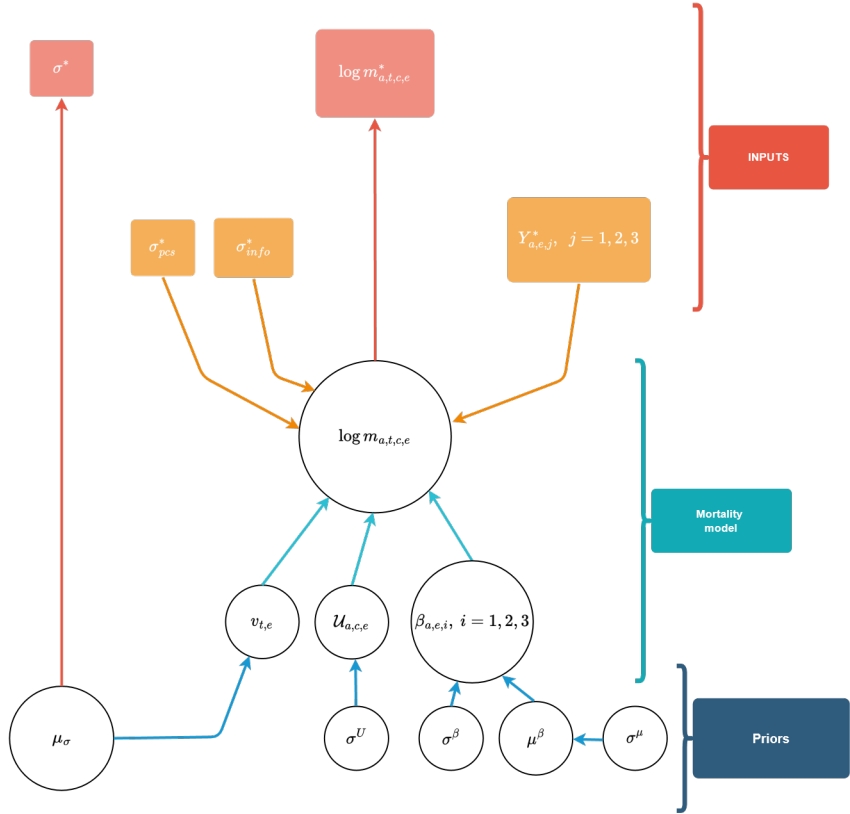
$\sigma^*$

$\log m^*_{a,t,c,e}$

INPUTS

$\sigma^*_{pcs}$

$\sigma^*_{info}$

$Y^*_{a,e,j},\ j=1,2,3$

$\log m_{a,t,c,e}$

Mortality model

$v_{t,e}$

$\mathcal{U}_{a,c,e}$

$\beta_{a,e,i},\ i=1,2,3$

$\mu_\sigma$

$\sigma^U$

$\sigma^\beta$

$\mu^\beta$

$\sigma^\mu$

Priors